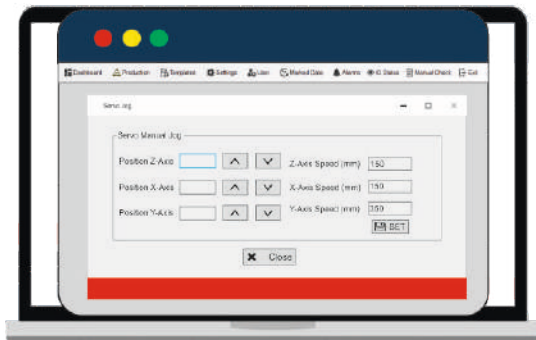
Dashboard Production Templates Settings User Marked Data Alarms IO Status Manual Check Exit

Servo Jog

Servo Manual Jog

Position Z-Axis

Z-Axis Speed (mm) 150

Position X-Axis

X-Axis Speed (mm) 150

Position Y-Axis

Y-Axis Speed (mm) 350

SET

Close